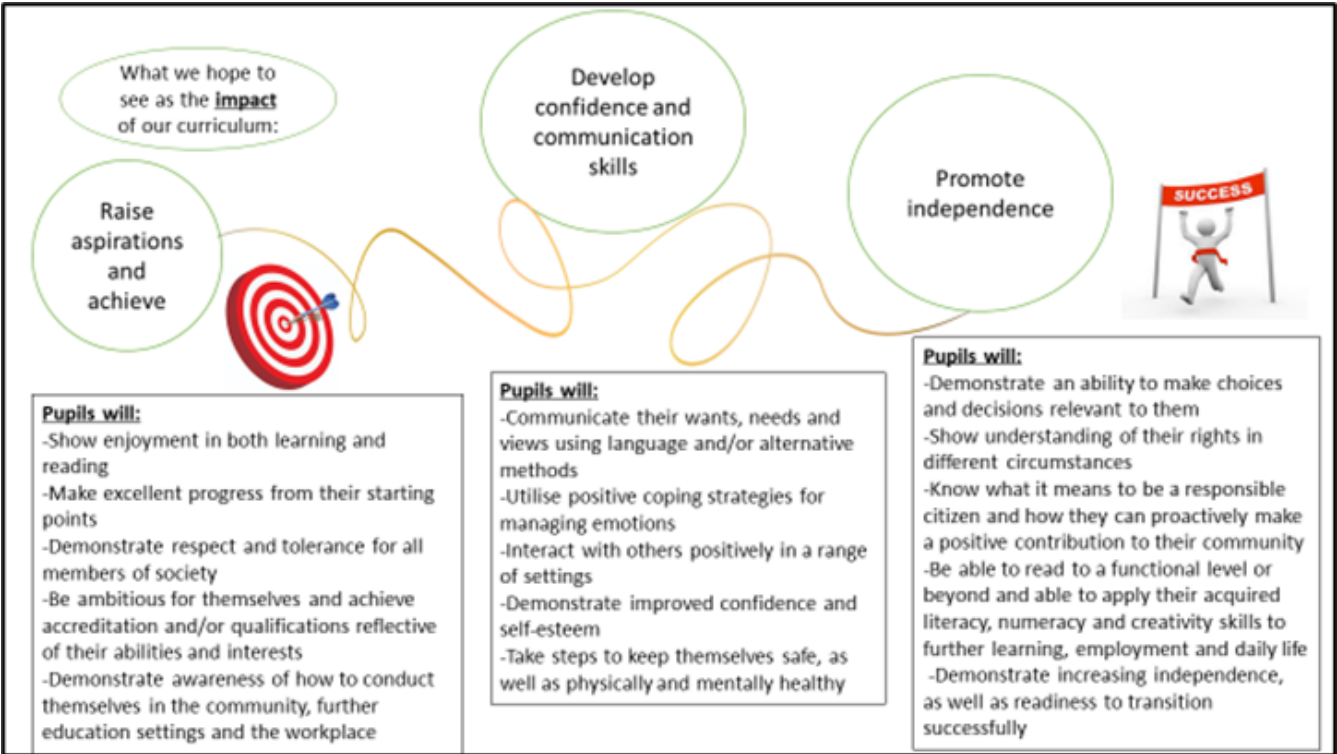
What we hope to see as the **impact** of our curriculum:

Raise aspirations and achieve

Develop confidence and communication skills

Promote independence

SUCCESS

**Pupils will:**
-Show enjoyment in both learning and reading
-Make excellent progress from their starting points
-Demonstrate respect and tolerance for all members of society
-Be ambitious for themselves and achieve accreditation and/or qualifications reflective of their abilities and interests
-Demonstrate awareness of how to conduct themselves in the community, further education settings and the workplace

**Pupils will:**
-Communicate their wants, needs and views using language and/or alternative methods
-Utilise positive coping strategies for managing emotions
-Interact with others positively in a range of settings
-Demonstrate improved confidence and self-esteem
-Take steps to keep themselves safe, as well as physically and mentally healthy

**Pupils will:**
-Demonstrate an ability to make choices and decisions relevant to them
-Show understanding of their rights in different circumstances
-Know what it means to be a responsible citizen and how they can proactively make a positive contribution to their community
-Be able to read to a functional level or beyond and able to apply their acquired literacy, numeracy and creativity skills to further learning, employment and daily life
-Demonstrate increasing independence, as well as readiness to transition successfully